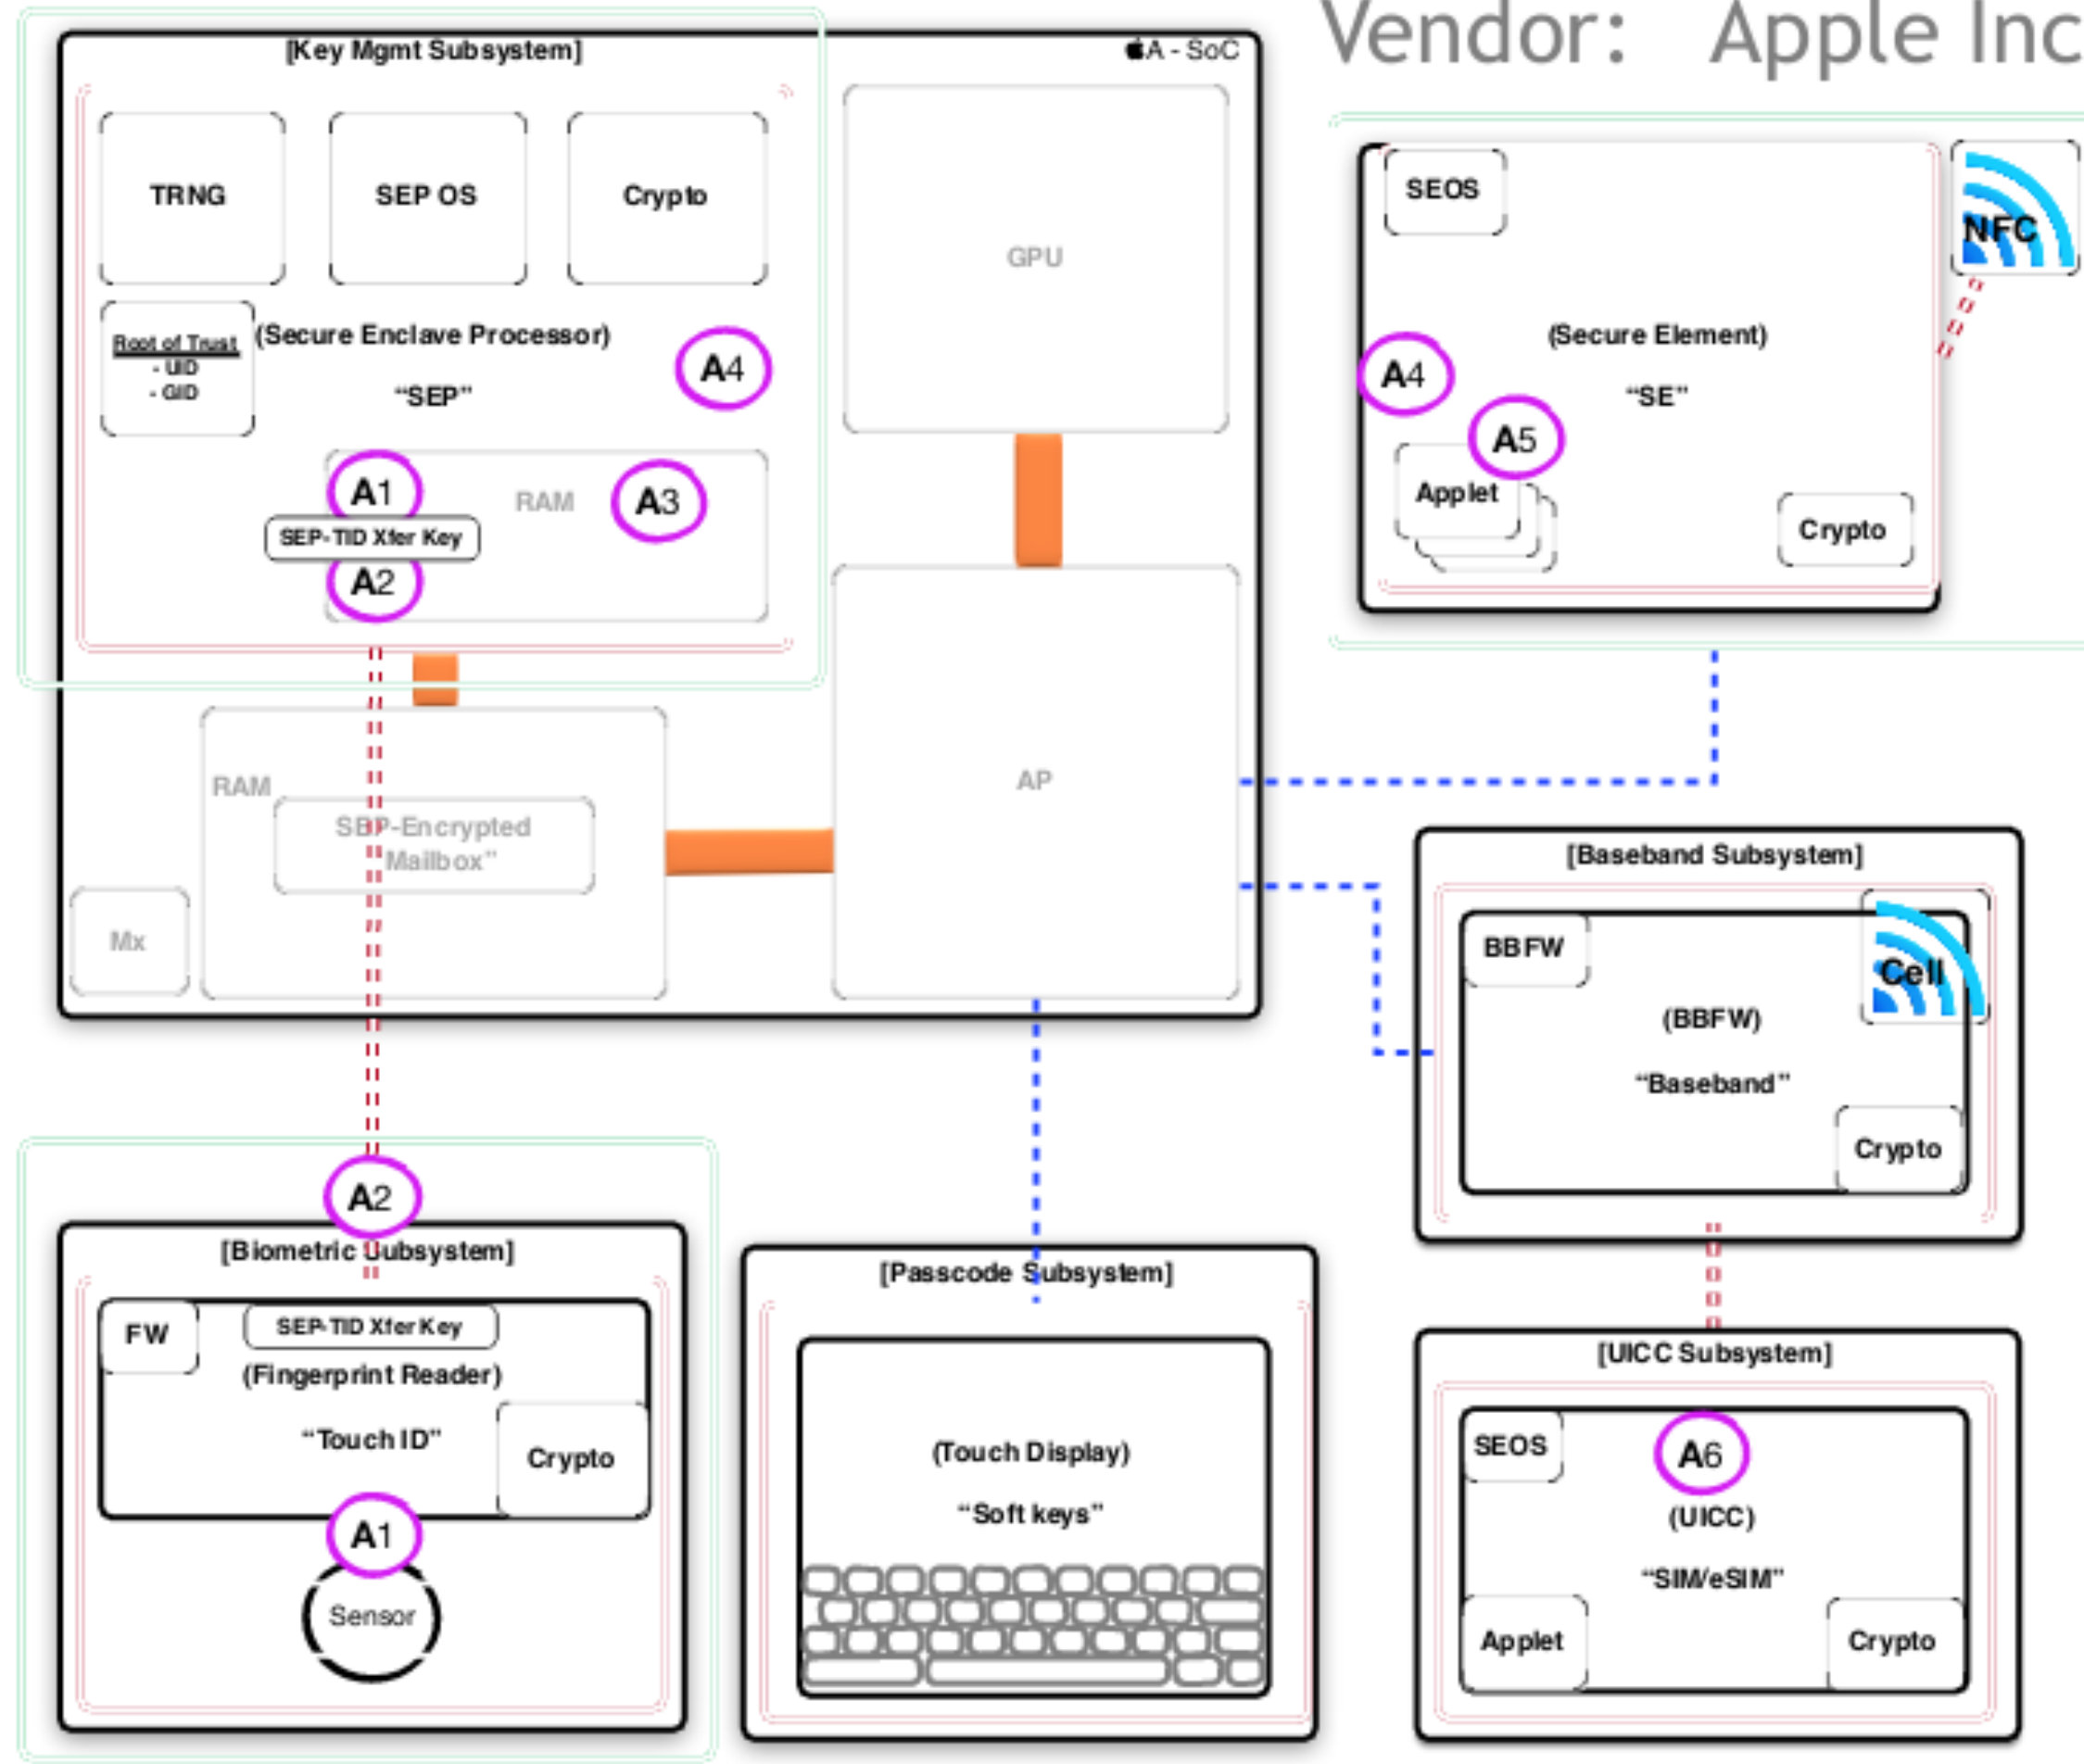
Vendor: Apple Inc

[Key Mgmt Subsystem]

A - SoC

TRNG

SEP OS

Crypto

Root of Trust
- UID
- GID

(Secure Enclave Processor)

"SEP"

A4

A1

RAM

A3

SEP-TID Xfer Key

A2

GPU

RAM

SEP-Encrypted "Mailbox"

Mx

AP

SEOS

NFC

(Secure Element)

"SE"

A4

A5

Applet

Crypto

[Baseband Subsystem]

BBFW

Cell

(BBFW)

"Baseband"

Crypto

A2

[Biometric Subsystem]

FW

SEP-TID Xfer Key

(Fingerprint Reader)

"Touch ID"

Crypto

A1

Sensor

[Passcode Subsystem]

(Touch Display)

"Soft keys"

[UICC Subsystem]

SEOS

A6

(UICC)

"SIM/eSIM"

Applet

Crypto